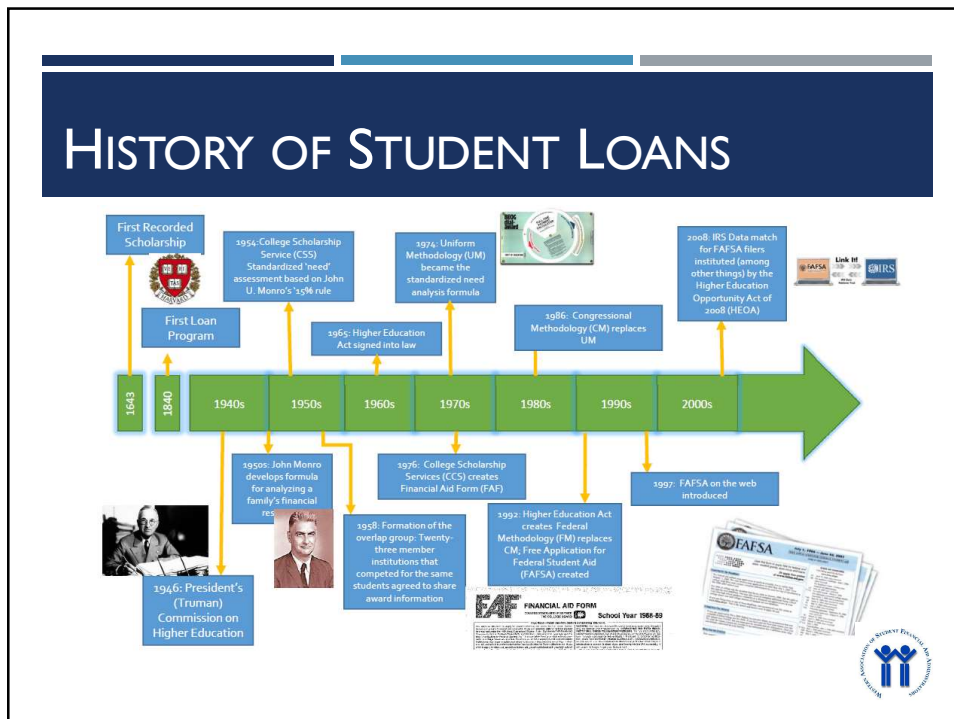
HISTORY OF STUDENT LOANS

First Recorded Scholarship

First Loan Program

1954: College Scholarship Service (CSS) Standardized 'need' assessment based on John U. Monro's '1596 rule

1965: Higher Education Act signed into law

1974: Uniform Methodology (UM) became the standardized need analysis formula

1986: Congressional Methodology (CM) replaces UM

2008: IRS Data match for FAFSA filers instituted (among other things) by the Higher Education Opportunity Act of 2008 (HEOA)

FAFSA Link It! IRS

1643

1840

1940s

1950s

1960s

1970s

1980s

1990s

2000s

1950s: John Monro develops formula for analyzing a family's financial res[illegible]

1976: College Scholarship Services (CCS) creates Financial Aid Form (FAF)

1997: FAFSA on the web introduced

1958: Formation of the overlap group: Twenty-three member institutions that competed for the same students agreed to share award information

1992: Higher Education Act creates Federal Methodology (FM) replaces CM; Free Application for Federal Student Aid (FAFSA) created

1946: President's (Truman) Commission on Higher Education

FAF FINANCIAL AID FORM School Year 1988-89

FAFSA